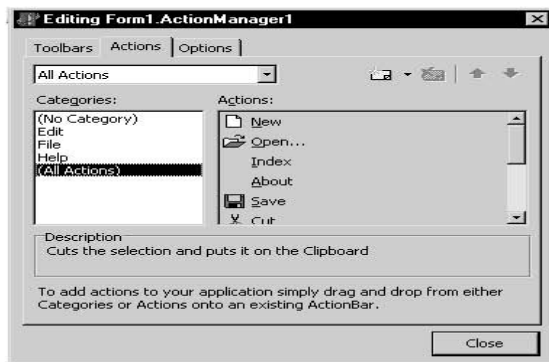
Editing Form1.ActionManager1

Toolbars | Actions | Options

All Actions

Categories:
(No Category)
Edit
File
Help
(All Actions)

Actions:
New
Open...
Index
About
Save
Cut

Description
Cuts the selection and puts it on the Clipboard

To add actions to your application simply drag and drop from either Categories or Actions onto an existing ActionBar.

Close